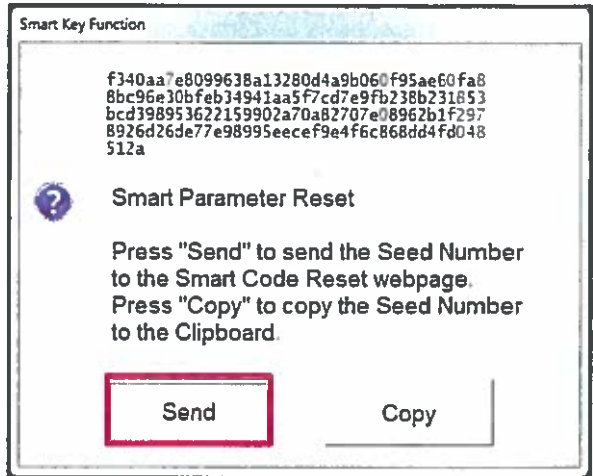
Smart Key Function

f340aa7e8099638a13280d4a9b060f95ae60fa8
8bc96e30bfeb34941aa5f7cd7e9fb238b231853
bcd398953622159902a70a82707e08962b1f297
8926d26de77e98995eecef9e4f6c868dd4fd048
512a

Smart Parameter Reset

Press "Send" to send the Seed Number to the Smart Code Reset webpage. Press "Copy" to copy the Seed Number to the Clipboard.

Send

Copy